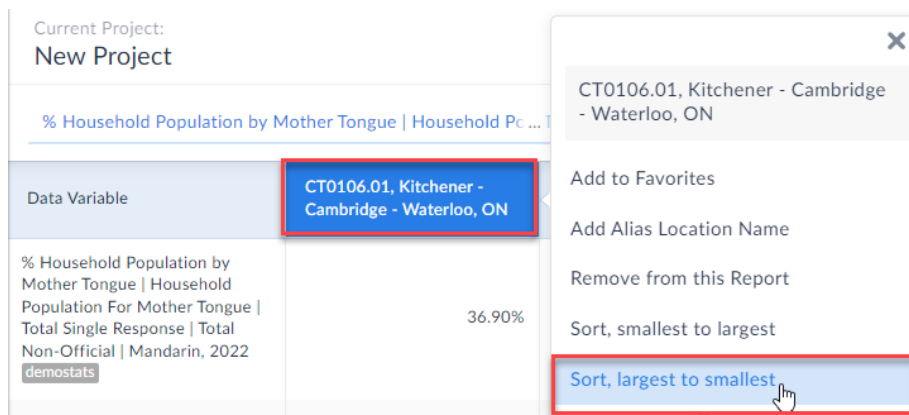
Current Project:
New Project

% Household Population by Mother Tongue | Household Po... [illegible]

| Data Variable | CT0106.01, Kitchener - Cambridge - Waterloo, ON |
|---|---|
| % Household Population by Mother Tongue \| Household Population For Mother Tongue \| Total Single Response \| Total Non-Official \| Mandarin, 2022 demostats | 36.90% |

×

CT0106.01, Kitchener - Cambridge - Waterloo, ON

Add to Favorites

Add Alias Location Name

Remove from this Report

Sort, smallest to largest

Sort, largest to smallest